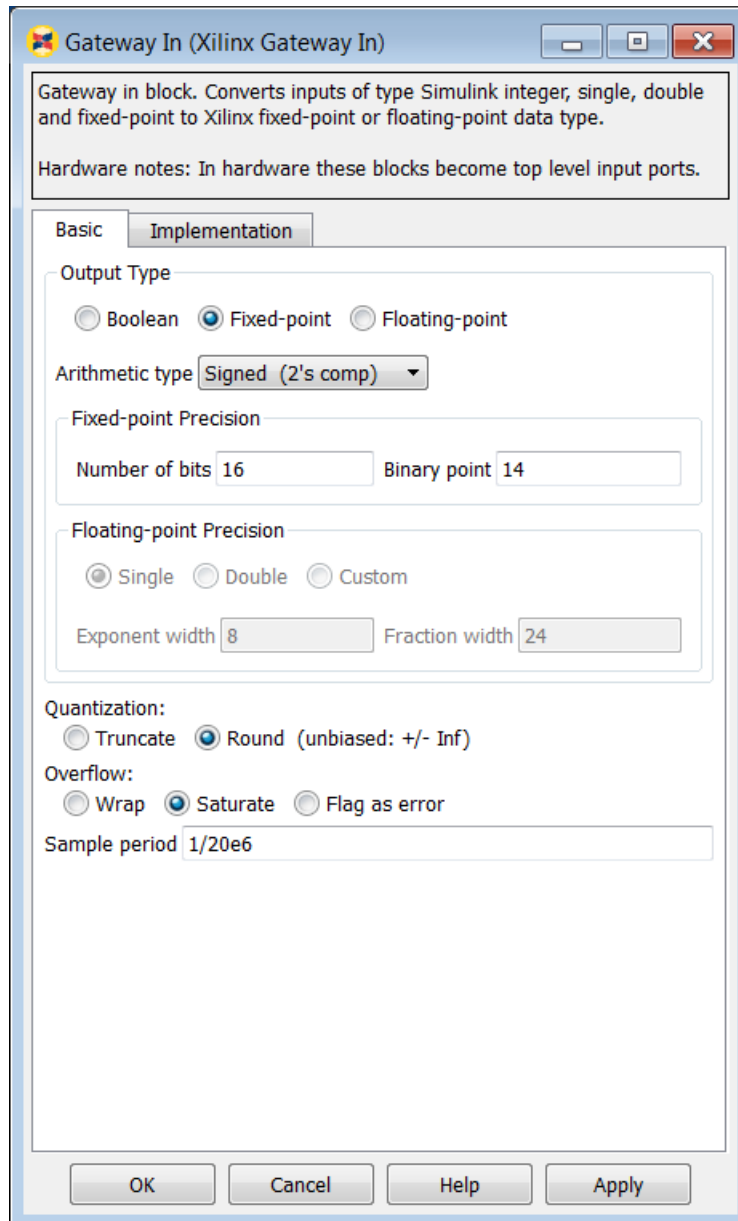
Gateway In (Xilinx Gateway In)

Gateway in block. Converts inputs of type Simulink integer, single, double and fixed-point to Xilinx fixed-point or floating-point data type.

Hardware notes: In hardware these blocks become top level input ports.

Basic | Implementation

Output Type

Boolean  Fixed-point  Floating-point

Arithmetic type Signed (2's comp)

Fixed-point Precision

Number of bits 16  Binary point 14

Floating-point Precision

Single  Double  Custom

Exponent width 8  Fraction width 24

Quantization:

Truncate  Round (unbiased: +/- Inf)

Overflow:

Wrap  Saturate  Flag as error

Sample period 1/20e6

OK  Cancel  Help  Apply